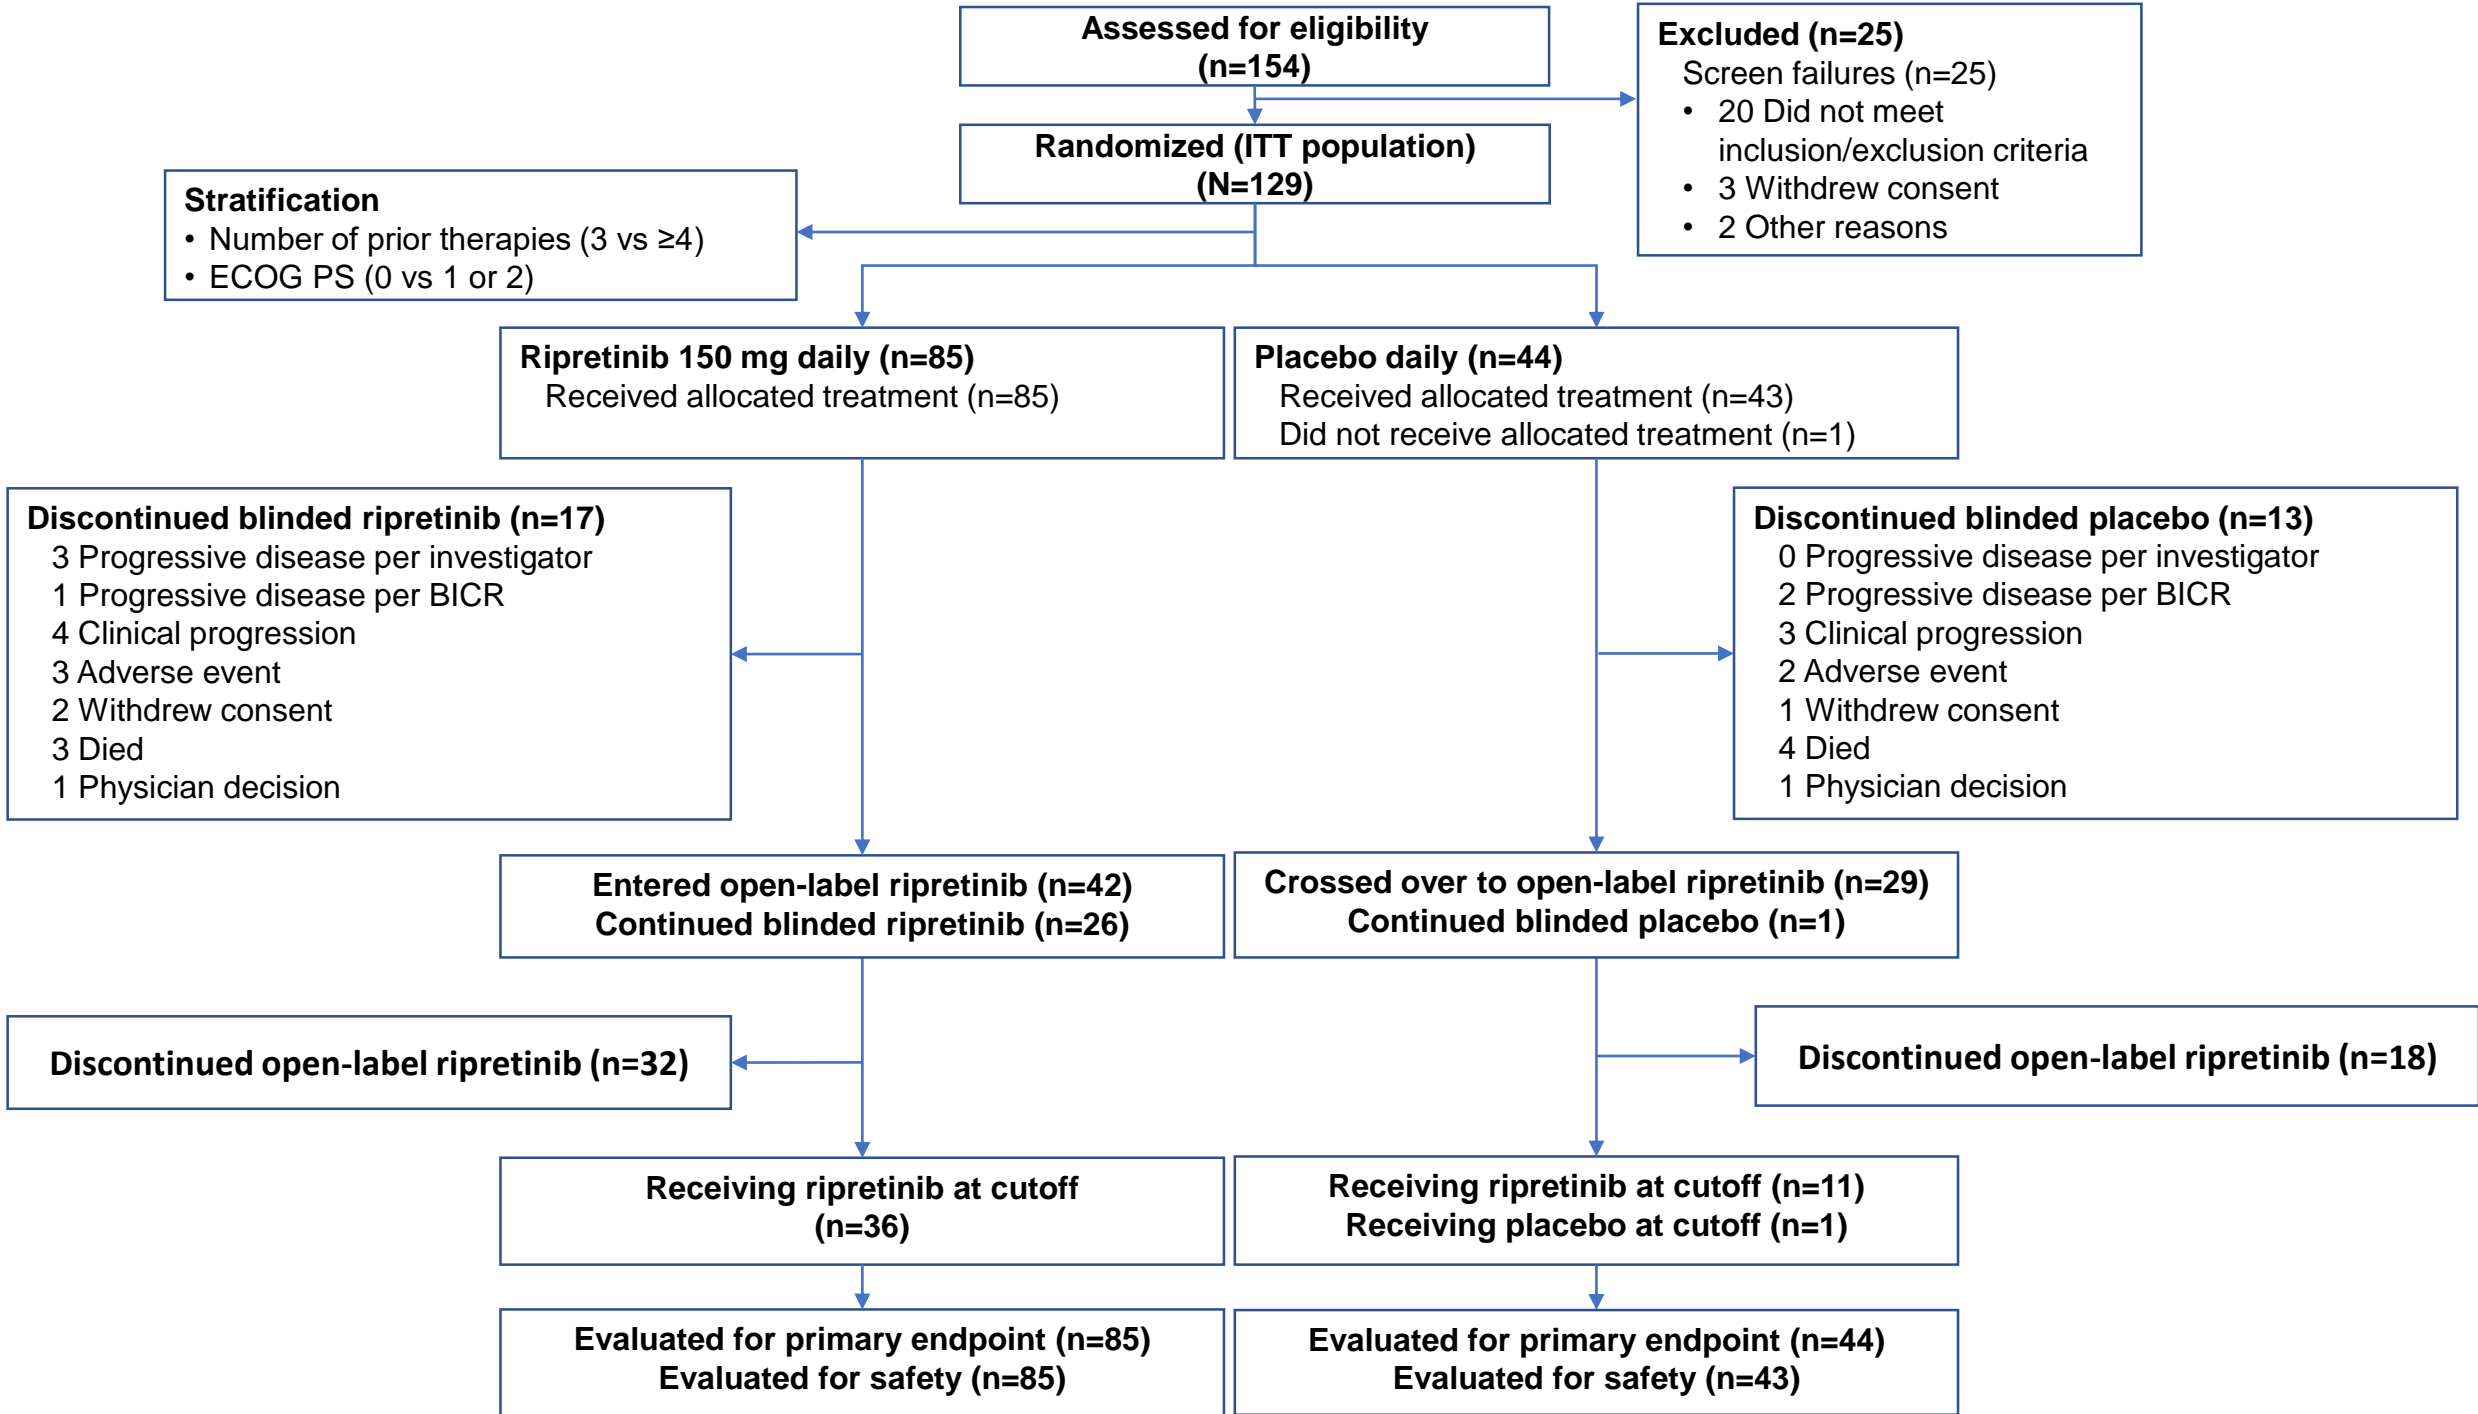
Assessed for eligibility
(n=154)

Excluded (n=25)
Screen failures (n=25)
• 20 Did not meet inclusion/exclusion criteria
• 3 Withdrew consent
• 2 Other reasons

Randomized (ITT population)
(N=129)

Stratification
• Number of prior therapies (3 vs ≥4)
• ECOG PS (0 vs 1 or 2)

Ripretinib 150 mg daily (n=85)
Received allocated treatment (n=85)

Placebo daily (n=44)
Received allocated treatment (n=43)
Did not receive allocated treatment (n=1)

Discontinued blinded ripretinib (n=17)
3 Progressive disease per investigator
1 Progressive disease per BICR
4 Clinical progression
3 Adverse event
2 Withdrew consent
3 Died
1 Physician decision

Discontinued blinded placebo (n=13)
0 Progressive disease per investigator
2 Progressive disease per BICR
3 Clinical progression
2 Adverse event
1 Withdrew consent
4 Died
1 Physician decision

Entered open-label ripretinib (n=42)
Continued blinded ripretinib (n=26)

Crossed over to open-label ripretinib (n=29)
Continued blinded placebo (n=1)

Discontinued open-label ripretinib (n=32)

Discontinued open-label ripretinib (n=18)

Receiving ripretinib at cutoff
(n=36)

Receiving ripretinib at cutoff (n=11)
Receiving placebo at cutoff (n=1)

Evaluated for primary endpoint (n=85)
Evaluated for safety (n=85)

Evaluated for primary endpoint (n=44)
Evaluated for safety (n=43)